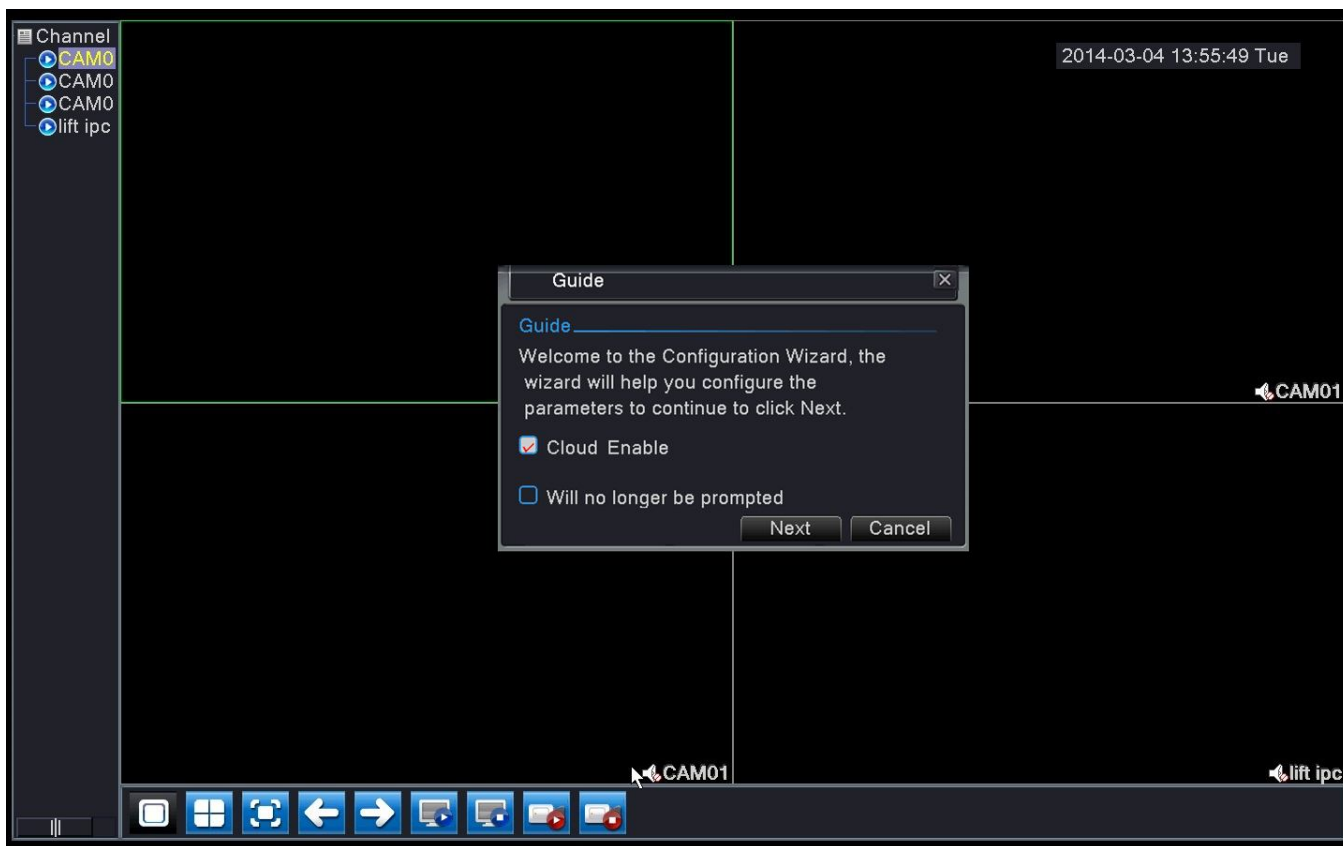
Channel
CAM0
CAM0
CAM0
lift ipc

2014-03-04 13:55:49 Tue

Guide

Guide

Welcome to the Configuration Wizard, the wizard will help you configure the parameters to continue to click Next.

Cloud Enable

Will no longer be prompted

Next
Cancel

CAM01

CAM01

lift ipc